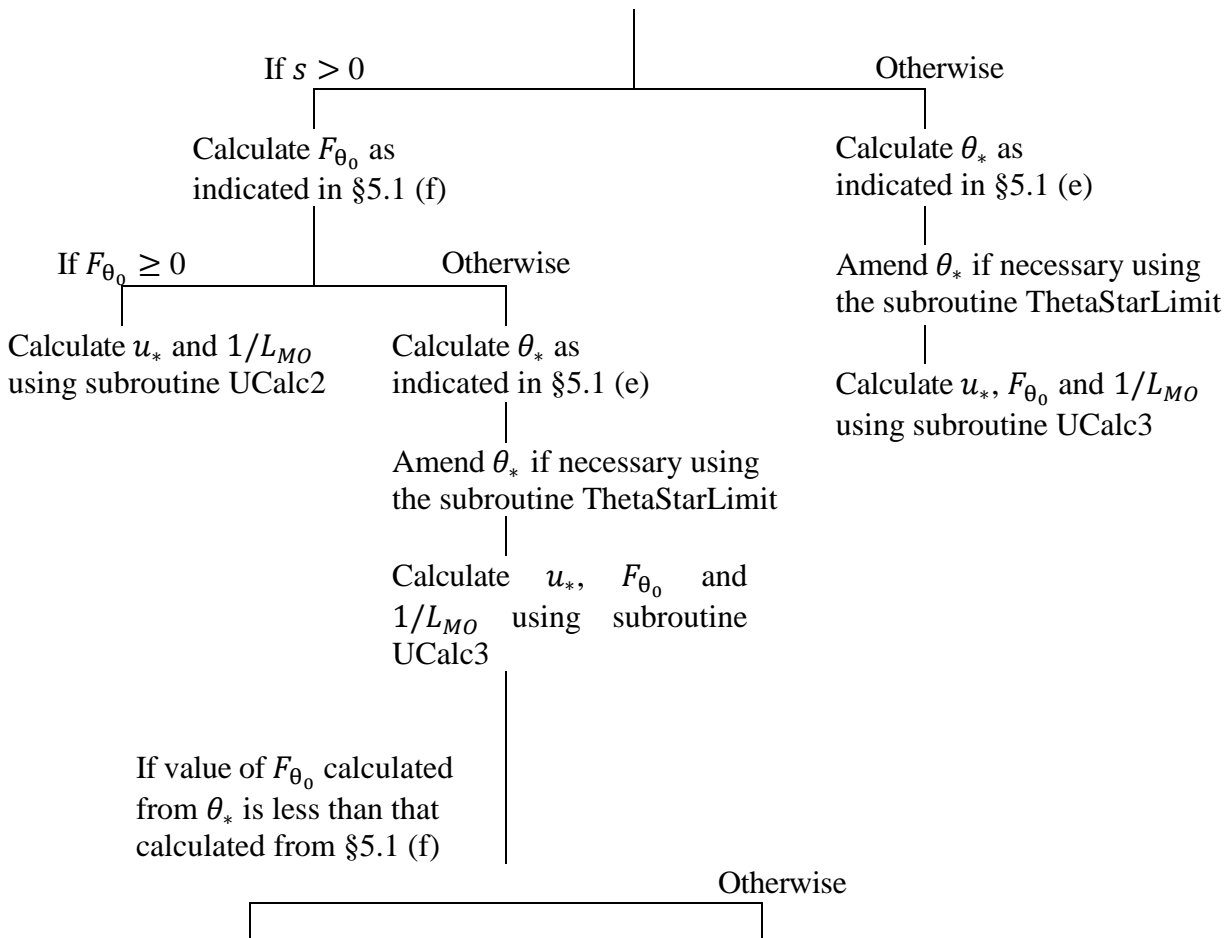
If $s > 0$

Otherwise

Calculate $F_{\theta_0}$ as indicated in §5.1 (f)

Calculate $\theta_*$ as indicated in §5.1 (e)

If $F_{\theta_0} \geq 0$

Otherwise

Amend $\theta_*$ if necessary using the subroutine ThetaStarLimit

Calculate $u_*$ and $1/L_{MO}$ using subroutine UCalc2

Calculate $\theta_*$ as indicated in §5.1 (e)

Calculate $u_*$, $F_{\theta_0}$ and $1/L_{MO}$ using subroutine UCalc3

Amend $\theta_*$ if necessary using the subroutine ThetaStarLimit

Calculate $u_*$, $F_{\theta_0}$ and $1/L_{MO}$ using subroutine UCalc3

If value of $F_{\theta_0}$ calculated from $\theta_*$ is less than that calculated from §5.1 (f)

Otherwise